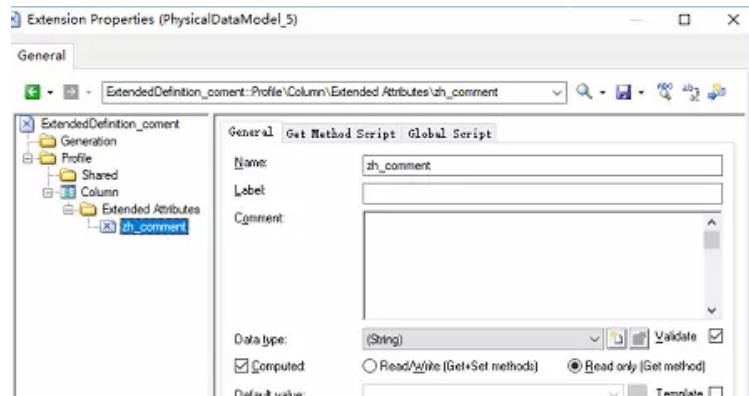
Extension Properties (PhysicalDataModel_5)

General

ExtendedDefinition_coment::Profile\Column\Extended Attributes\zh_comment

ExtendedDefinition_coment
Generation
Profile
Shared
Column
Extended Attributes
zh_comment

General | Get Method Script | Global Script

Name: zh_comment

Label:

Comment:

Data type: (String)

Validate ☑

☑ Computed

○ Read/Write (Get+Set methods)

◉ Read only (Get method)

Default value:

Template ☐